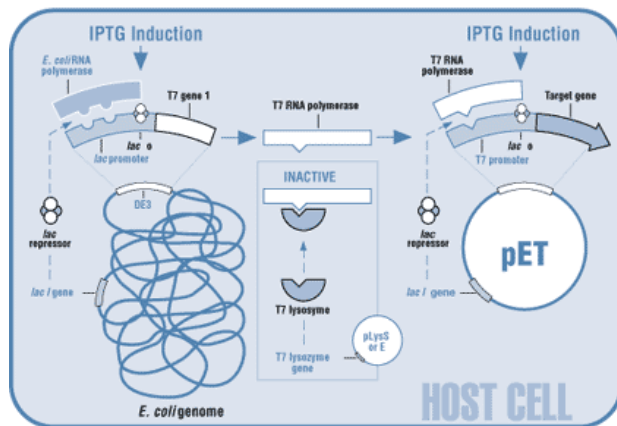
IPTG Induction

E. coli RNA polymerase

T7 gene 1

lac o

lac promoter

DE3

lac repressor

lac I gene

E. coli genome

T7 RNA polymerase

INACTIVE

T7 lysozyme

T7 lysozyme gene

pLysS or E

IPTG Induction

T7 RNA polymerase

Target gene

lac o

T7 promoter

lac repressor

lac I gene

pET

HOST CELL